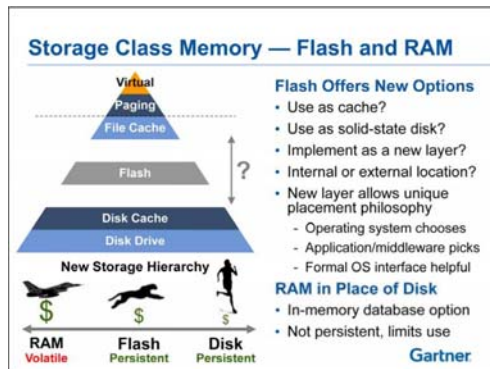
Storage Class Memory — Flash and RAM

Virtual
Paging
File Cache
Flash
?
Disk Cache
Disk Drive

New Storage Hierarchy

$ $ $

RAM
Volatile

Flash
Persistent

Disk
Persistent

Flash Offers New Options
• Use as cache?
• Use as solid-state disk?
• Implement as a new layer?
• Internal or external location?
• New layer allows unique placement philosophy
- Operating system chooses
- Application/middleware picks
- Formal OS interface helpful

RAM in Place of Disk
• In-memory database option
• Not persistent, limits use

Gartner